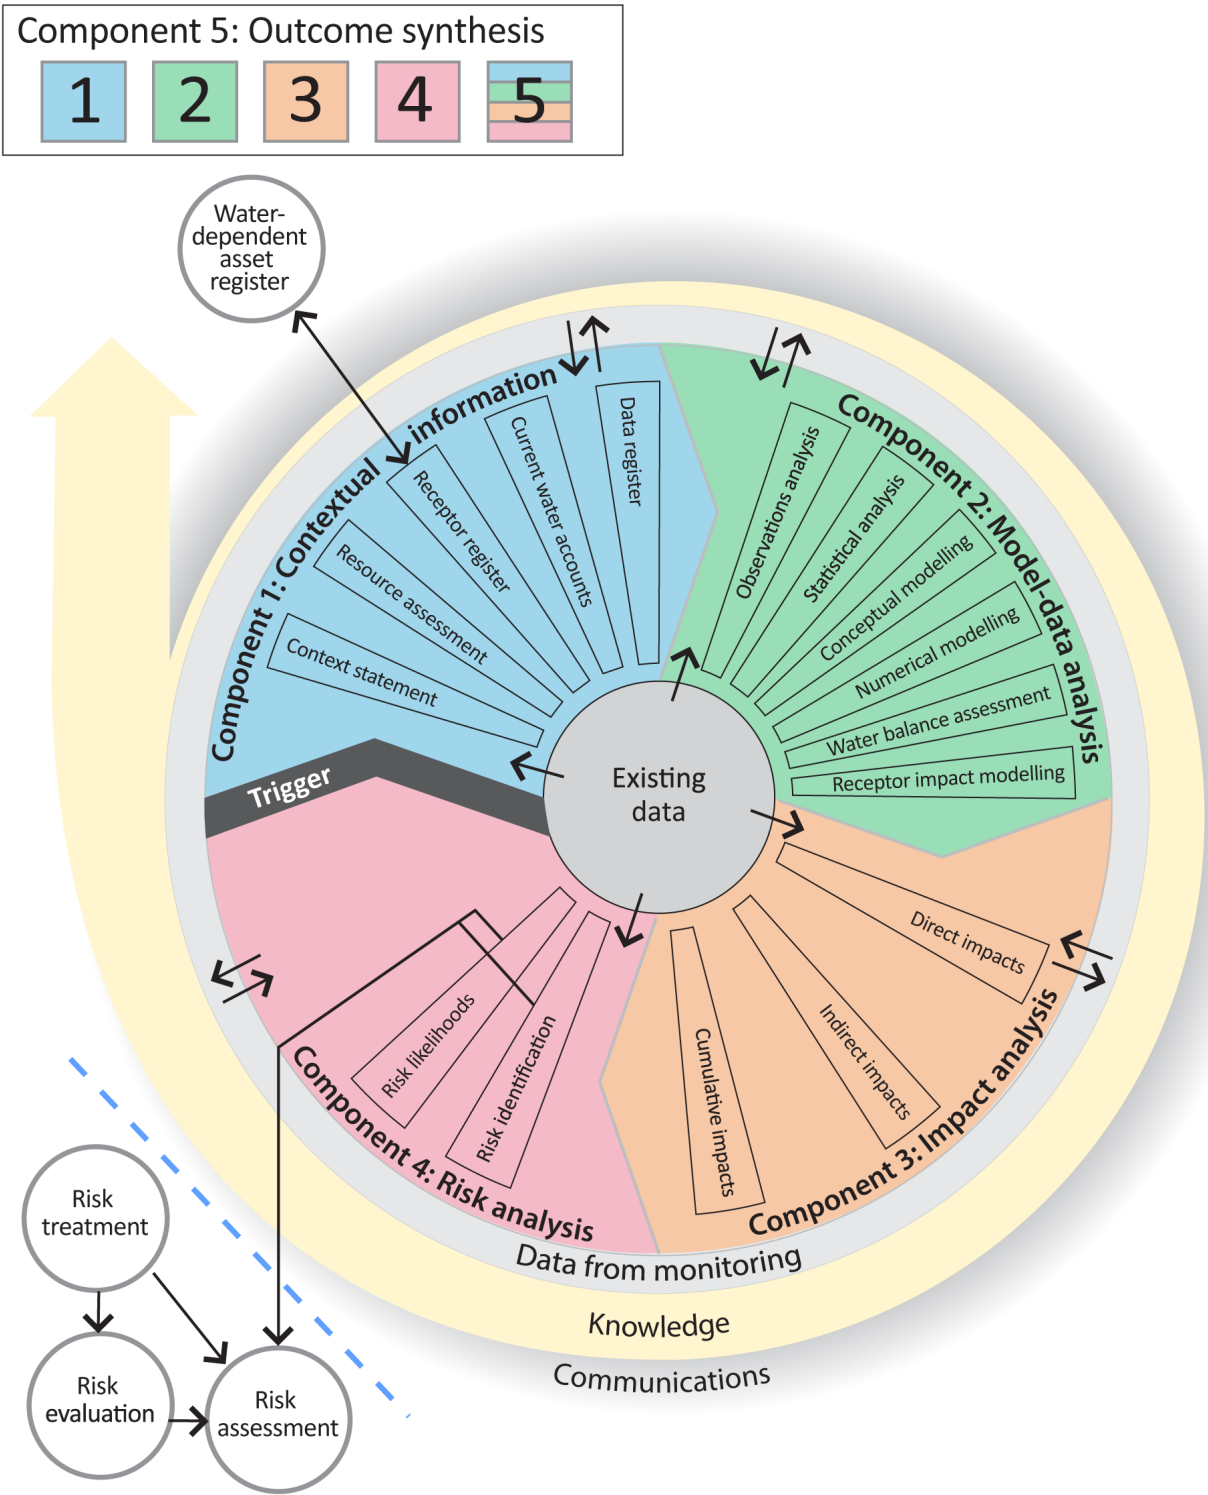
Component 5: Outcome synthesis

1 2 3 4 5

Water-dependent asset register

Component 1: Contextual information

Context statement

Resource assessment

Receptor register

Current water accounts

Data register

Component 2: Model-data analysis

Observations analysis

Statistical analysis

Conceptual modelling

Numerical modelling

Water balance assessment

Receptor impact modelling

Existing data

Trigger

Component 3: Impact analysis

Direct impacts

Indirect impacts

Cumulative impacts

Component 4: Risk analysis

Risk likelihoods

Risk identification

Data from monitoring

Knowledge

Communications

Risk treatment

Risk evaluation

Risk assessment